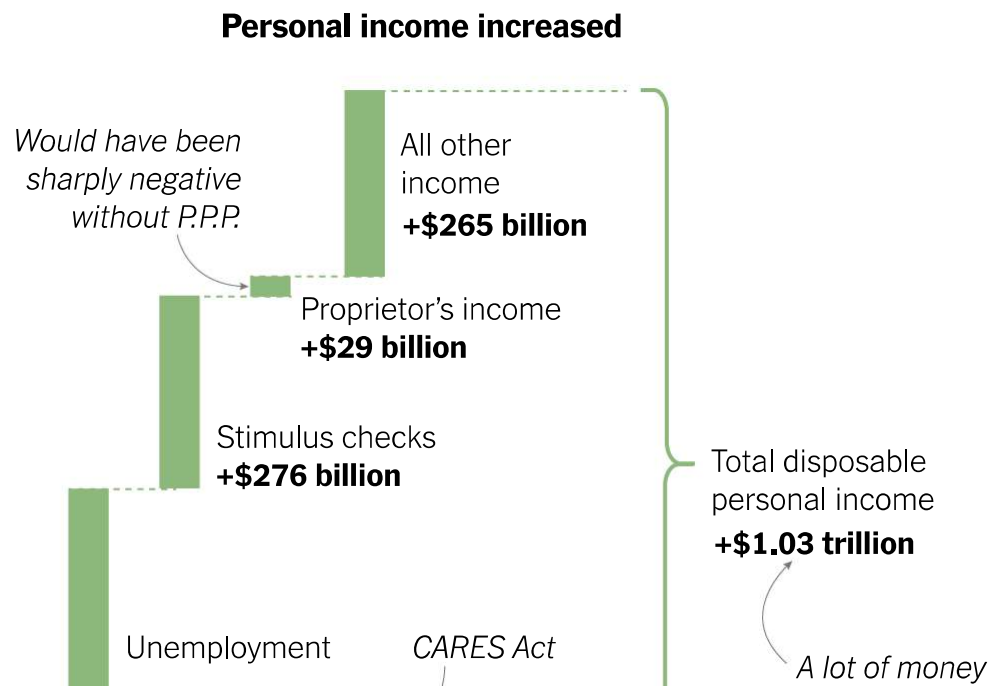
Personal income increased

Would have been sharply negative without P.P.P.

All other income
+$265 billion

Proprietor’s income
+$29 billion

Stimulus checks
+$276 billion

Total disposable personal income
+$1.03 trillion

Unemployment

CARES Act

A lot of money